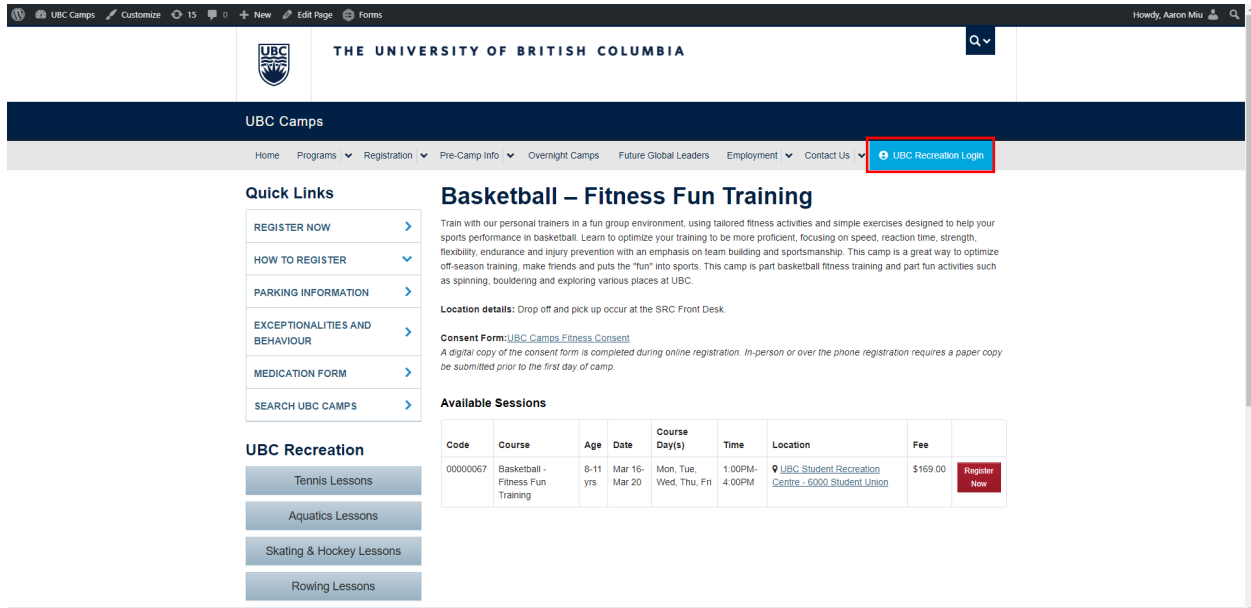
UBC Camps Customize 15 0 + New Edit Page Forms

Howdy, Aaron Miu

UBC

THE UNIVERSITY OF BRITISH COLUMBIA

UBC Camps

Home Programs Registration Pre-Camp Info Overnight Camps Future Global Leaders Employment Contact Us UBC Recreation Login

Quick Links

REGISTER NOW

HOW TO REGISTER

PARKING INFORMATION

EXCEPTIONALITIES AND BEHAVIOUR

MEDICATION FORM

SEARCH UBC CAMPS

UBC Recreation

Tennis Lessons

Aquatics Lessons

Skating & Hockey Lessons

Rowing Lessons

Basketball – Fitness Fun Training

Train with our personal trainers in a fun group environment, using tailored fitness activities and simple exercises designed to help your sports performance in basketball. Learn to optimize your training to be more proficient, focusing on speed, reaction time, strength, flexibility, endurance and injury prevention with an emphasis on team building and sportsmanship. This camp is a great way to optimize off-season training, make friends and puts the "fun" into sports. This camp is part basketball fitness training and part fun activities such as spinning, bouldering and exploring various places at UBC.

Location details: Drop off and pick up occur at the SRC Front Desk.

Consent Form:UBC Camps Fitness Consent
A digital copy of the consent form is completed during online registration. In-person or over the phone registration requires a paper copy be submitted prior to the first day of camp.

Available Sessions

| Code | Course | Age | Date | Course Day(s) | Time | Location | Fee | |
|---|---|---|---|---|---|---|---|---|
| 00000067 | Basketball - Fitness Fun Training | 8-11 yrs | Mar 16-Mar 20 | Mon, Tue, Wed, Thu, Fri | 1:00PM-4:00PM | UBC Student Recreation Centre - 6000 Student Union | $169.00 | Register Now |